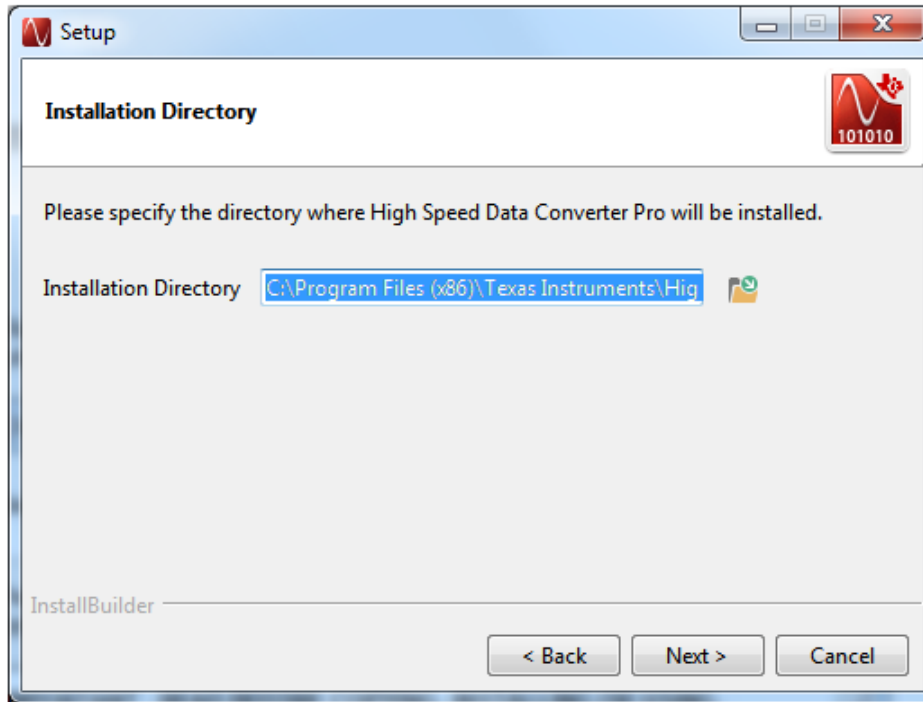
Setup

Installation Directory

101010

Please specify the directory where High Speed Data Converter Pro will be installed.

Installation Directory C:\Program Files (x86)\Texas Instruments\Hig

InstallBuilder

< Back Next > Cancel